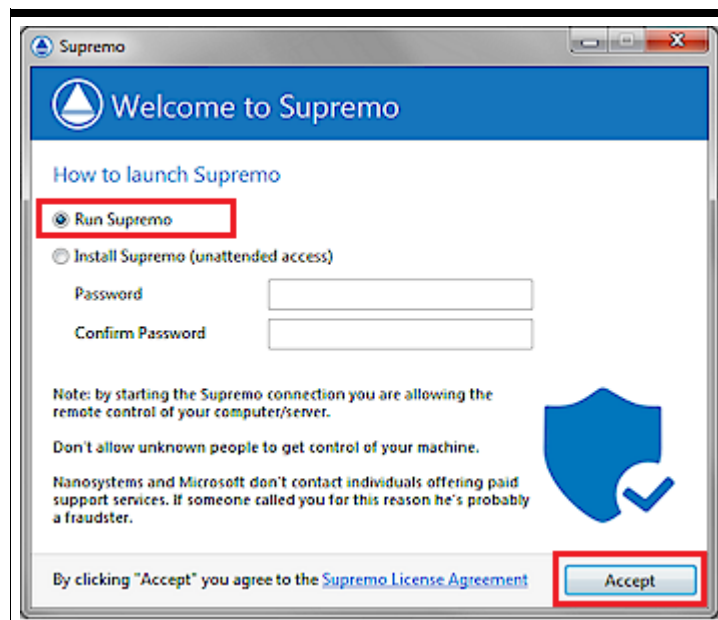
Supremo

Welcome to Supremo

How to launch Supremo

Run Supremo

Install Supremo (unattended access)

Password

Confirm Password

Note: by starting the Supremo connection you are allowing the remote control of your computer/server.

Don't allow unknown people to get control of your machine.

Nanosystems and Microsoft don't contact individuals offering paid support services. If someone called you for this reason he's probably a fraudster.

By clicking "Accept" you agree to the Supremo License Agreement

Accept